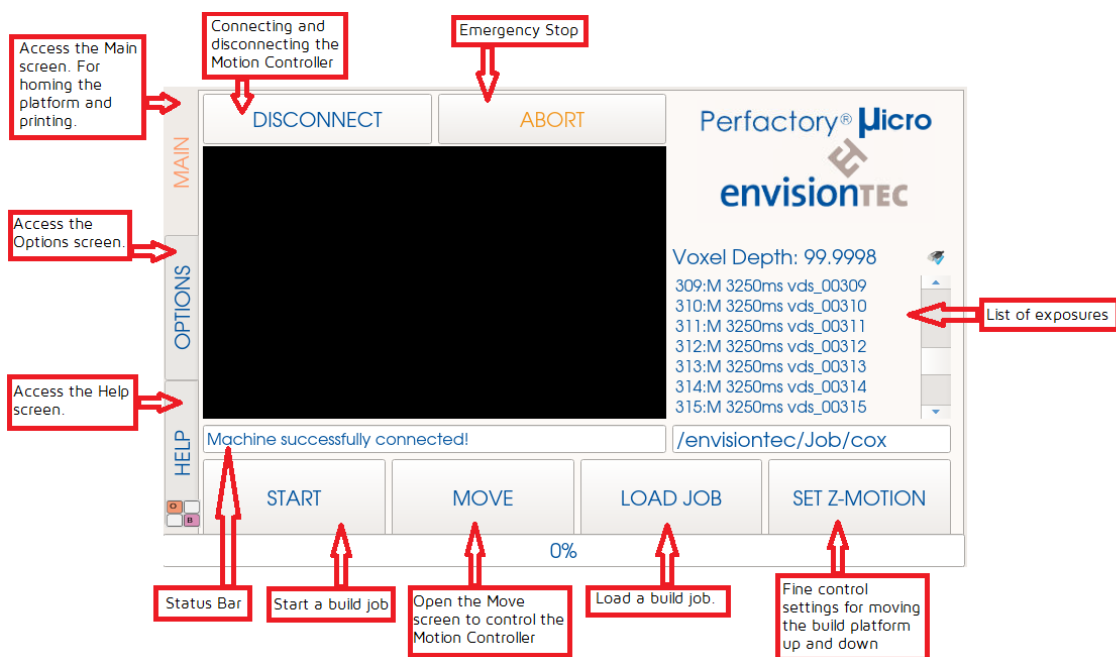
Access the Main screen. For homing the platform and printing.

Connecting and disconnecting the Motion Controller

Emergency Stop

Access the Options screen.

Access the Help screen.

MAIN

OPTIONS

HELP

DISCONNECT

ABORT

Perfactory® µicro

envisiontec

Voxel Depth: 99.9998

309:M 3250ms vds_00309
310:M 3250ms vds_00310
311:M 3250ms vds_00311
312:M 3250ms vds_00312
313:M 3250ms vds_00313
314:M 3250ms vds_00314
315:M 3250ms vds_00315

List of exposures

Machine successfully connected!

/envisiontec/Job/cox

START

MOVE

LOAD JOB

SET Z-MOTION

0%

Status Bar

Start a build job

Open the Move screen to control the Motion Controller

Load a build job.

Fine control settings for moving the build platform up and down